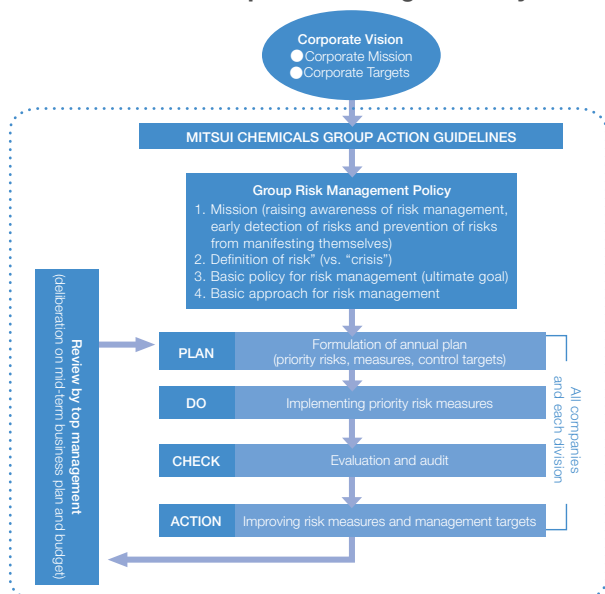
Corporate Vision
● Corporate Mission
● Corporate Targets

MITSUI CHEMICALS GROUP ACTION GUIDELINES

Group Risk Management Policy
1. Mission (raising awareness of risk management, early detection of risks and prevention of risks from manifesting themselves)
2. Definition of risk" (vs. "crisis")
3. Basic policy for risk management (ultimate goal)
4. Basic approach for risk management

Review by top management (deliberation on mid-term business plan and budget)

PLAN Formulation of annual plan (priority risks, measures, control targets)

DO Implementing priority risk measures

CHECK Evaluation and audit

ACTION Improving risk measures and management targets

All companies and each division